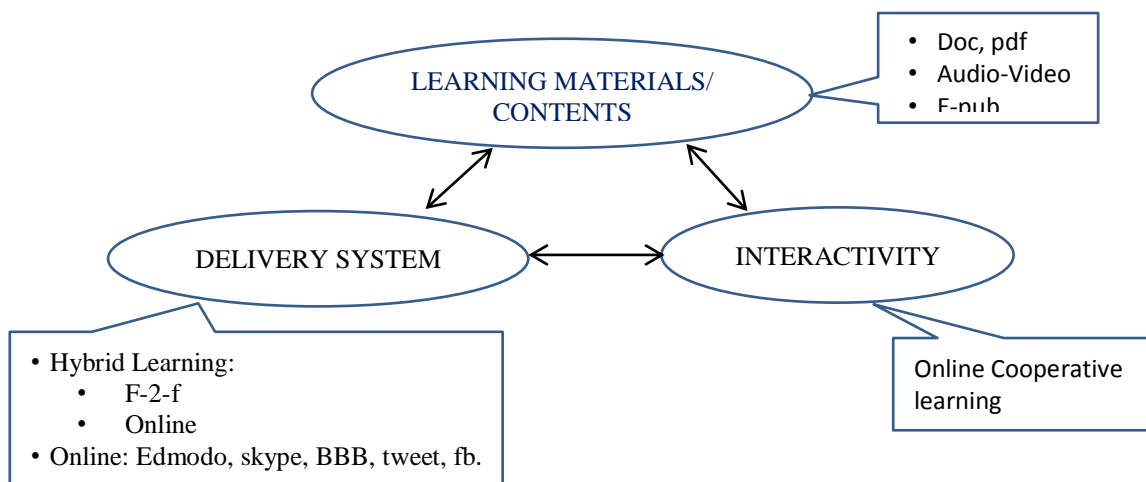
- Doc, pdf
- Audio-Video
- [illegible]

LEARNING MATERIALS/ CONTENTS

DELIVERY SYSTEM

INTERACTIVITY

• Hybrid Learning:
  • F-2-f
  • Online
• Online: Edmodo, skype, BBB, tweet, fb.

Online Cooperative learning